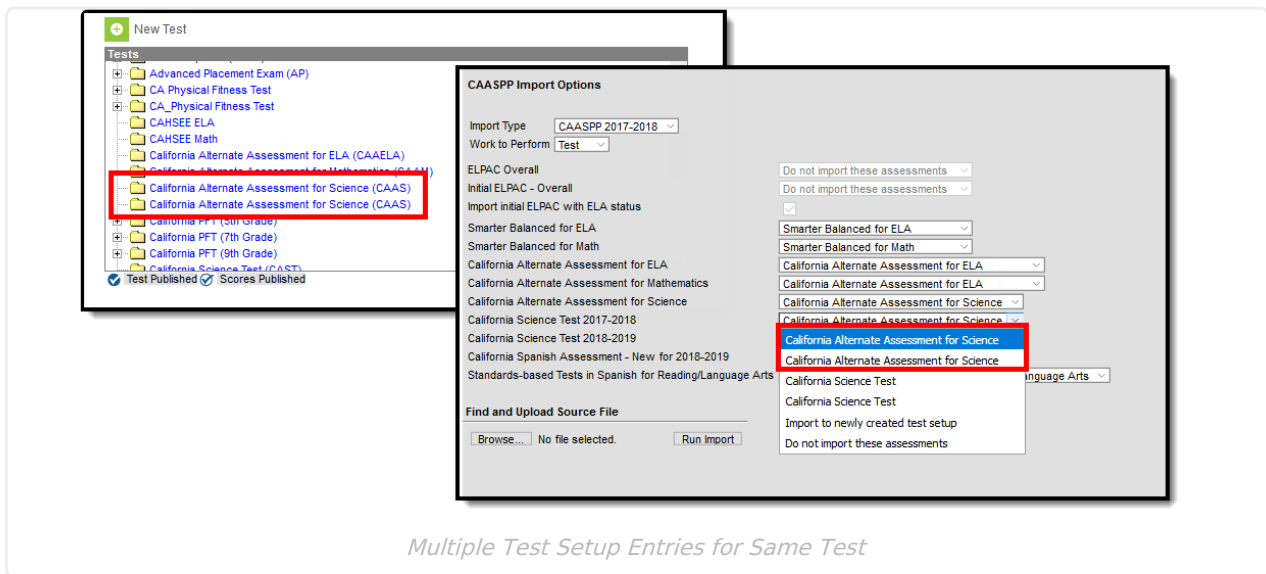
New Test

Tests

Advanced Placement Exam (AP)
CA Physical Fitness Test
CA_Physical Fitness Test
CAHSEE ELA
CAHSEE Math
California Alternate Assessment for ELA (CAAELA)
California Alternate Assessment for Mathematics (CAAM)
California Alternate Assessment for Science (CAAS)
California Alternate Assessment for Science (CAAS)
California PFT (5th Grade)
California PFT (7th Grade)
California PFT (9th Grade)
California Science Test (CAST)

Test Published Scores Published

CAASPP Import Options

Import Type CAASPP 2017-2018
Work to Perform Test

ELPAC Overall Do not import these assessments
Initial ELPAC - Overall Do not import these assessments
Import initial ELPAC with ELA status
Smarter Balanced for ELA Smarter Balanced for ELA
Smarter Balanced for Math Smarter Balanced for Math
California Alternate Assessment for ELA California Alternate Assessment for ELA
California Alternate Assessment for Mathematics California Alternate Assessment for ELA
California Alternate Assessment for Science California Alternate Assessment for Science
California Science Test 2017-2018 California Alternate Assessment for Science
California Science Test 2018-2019
California Spanish Assessment - New for 2018-2019
Standards-based Tests in Spanish for Reading/Language Arts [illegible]anguage Arts

California Alternate Assessment for Science
California Alternate Assessment for Science
California Science Test
California Science Test
Import to newly created test setup
Do not import these assessments

Find and Upload Source File

Browse... No file selected. Run Import

Multiple Test Setup Entries for Same Test